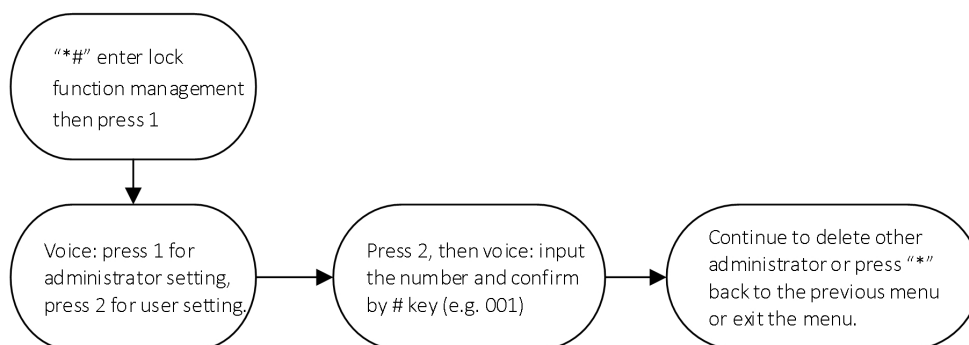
“*#” enter lock function management then press 1

Voice: press 1 for administrator setting, press 2 for user setting.

Press 2, then voice: input the number and confirm by # key (e.g. 001)

Continue to delete other administrator or press “*” back to the previous menu or exit the menu.